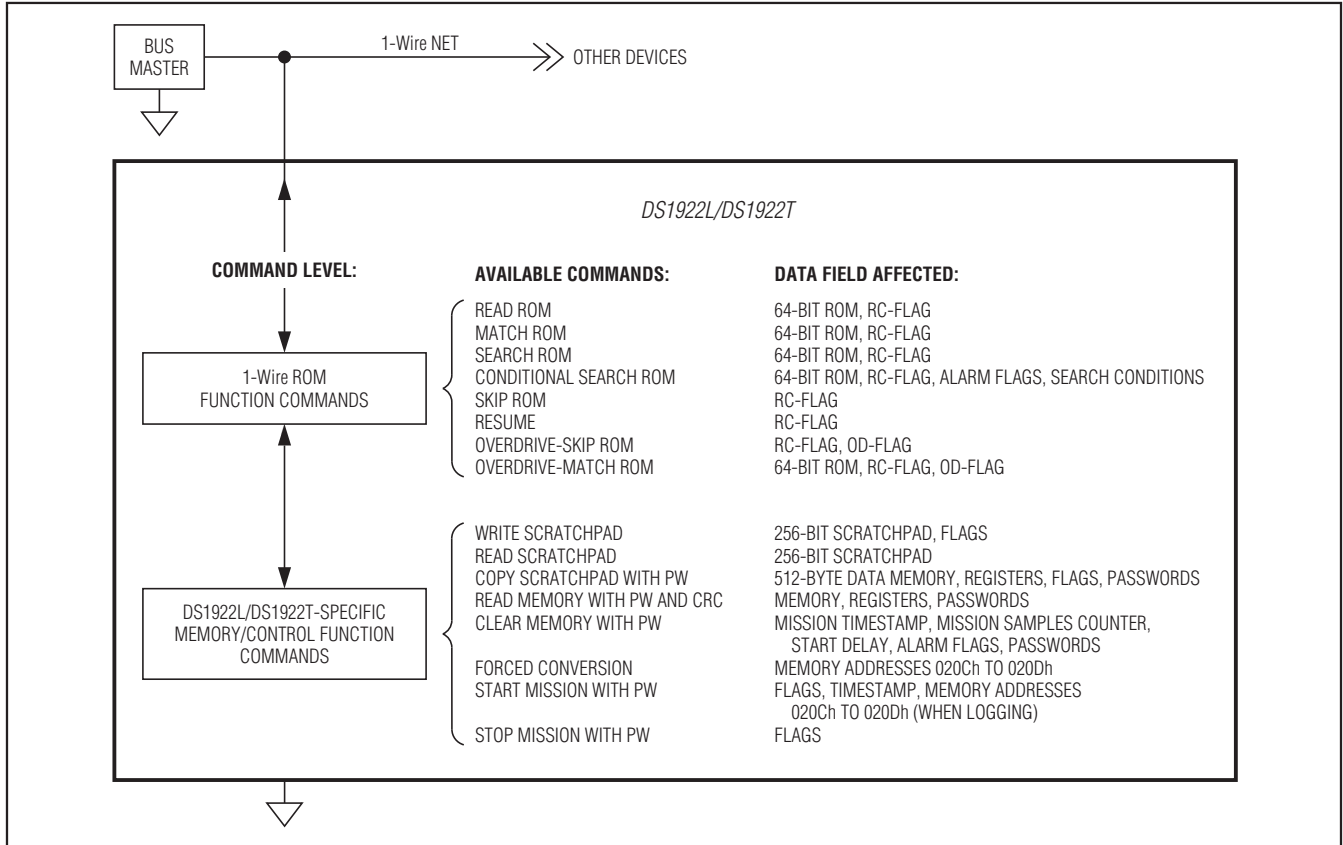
BUS MASTER

1-Wire NET

OTHER DEVICES

DS1922L/DS1922T

COMMAND LEVEL:

1-Wire ROM FUNCTION COMMANDS

DS1922L/DS1922T-SPECIFIC MEMORY/CONTROL FUNCTION COMMANDS

| AVAILABLE COMMANDS: | DATA FIELD AFFECTED: |
|---|---|
| READ ROM | 64-BIT ROM, RC-FLAG |
| MATCH ROM | 64-BIT ROM, RC-FLAG |
| SEARCH ROM | 64-BIT ROM, RC-FLAG |
| CONDITIONAL SEARCH ROM | 64-BIT ROM, RC-FLAG, ALARM FLAGS, SEARCH CONDITIONS |
| SKIP ROM | RC-FLAG |
| RESUME | RC-FLAG |
| OVERDRIVE-SKIP ROM | RC-FLAG, OD-FLAG |
| OVERDRIVE-MATCH ROM | 64-BIT ROM, RC-FLAG, OD-FLAG |
| WRITE SCRATCHPAD | 256-BIT SCRATCHPAD, FLAGS |
| READ SCRATCHPAD | 256-BIT SCRATCHPAD |
| COPY SCRATCHPAD WITH PW | 512-BYTE DATA MEMORY, REGISTERS, FLAGS, PASSWORDS |
| READ MEMORY WITH PW AND CRC | MEMORY, REGISTERS, PASSWORDS |
| CLEAR MEMORY WITH PW | MISSION TIMESTAMP, MISSION SAMPLES COUNTER, START DELAY, ALARM FLAGS, PASSWORDS |
| FORCED CONVERSION | MEMORY ADDRESSES 020Ch TO 020Dh |
| START MISSION WITH PW | FLAGS, TIMESTAMP, MEMORY ADDRESSES 020Ch TO 020Dh (WHEN LOGGING) |
| STOP MISSION WITH PW | FLAGS |